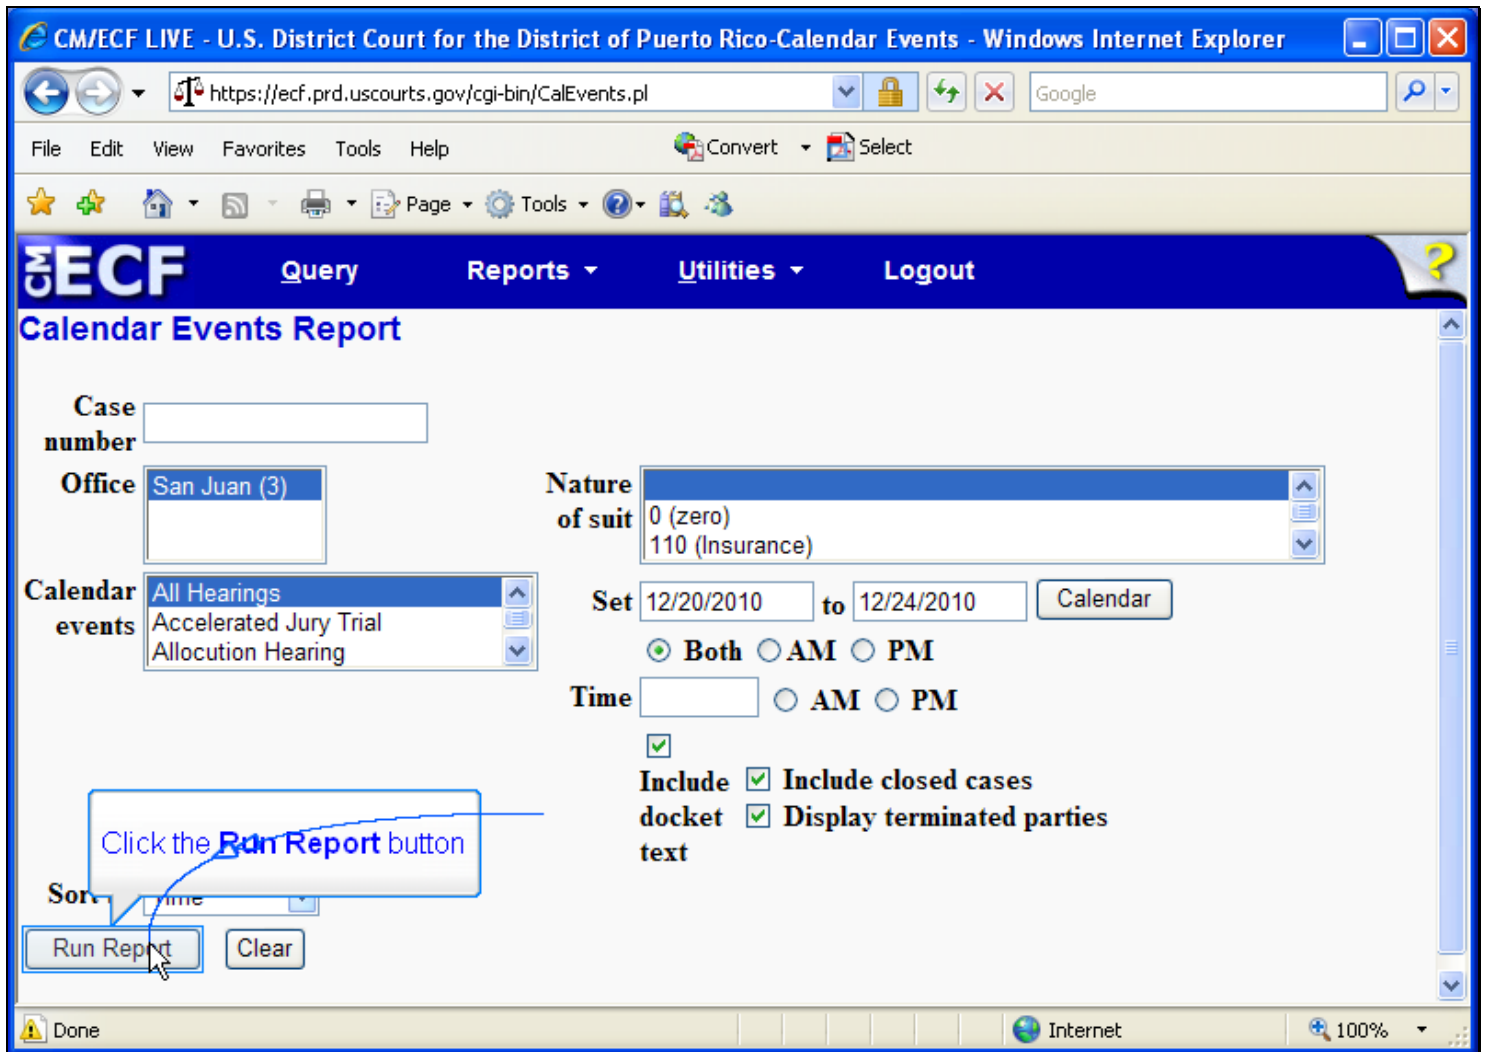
CM/ECF LIVE - U.S. District Court for the District of Puerto Rico-Calendar Events - Windows Internet Explorer

https://ecf.prd.uscourts.gov/cgi-bin/CalEvents.pl

Google

File Edit View Favorites Tools Help

Convert Select

Page Tools

CM ECF Query Reports Utilities Logout

Calendar Events Report

Case number

Office San Juan (3)

Nature of suit 0 (zero) 110 (Insurance)

Calendar events All Hearings Accelerated Jury Trial Allocution Hearing

Set 12/20/2010 to 12/24/2010 Calendar

Both AM PM

Time AM PM

Include docket text

Include closed cases

Display terminated parties

Click the Run Report button

Sort Time

Run Report Clear

Done

Internet

100%